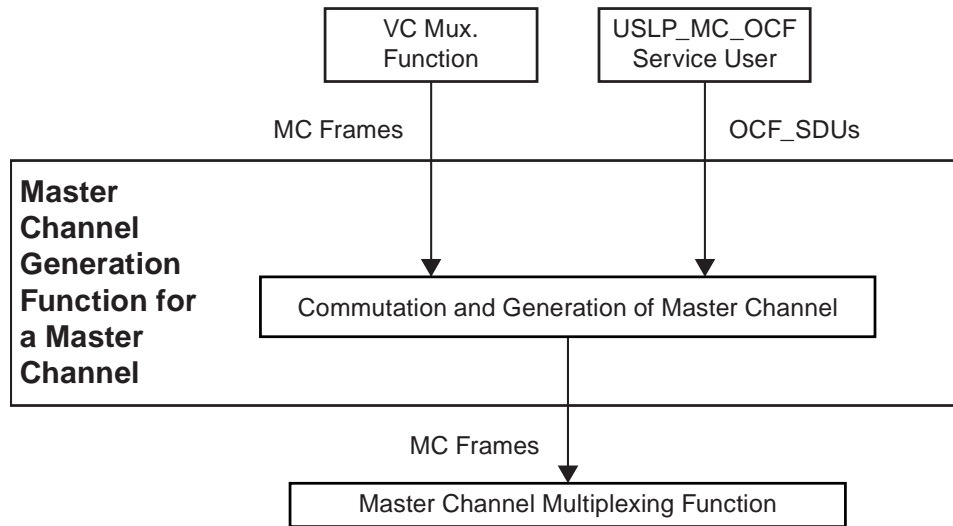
VC Mux. Function

USLP_MC_OCF Service User

MC Frames

OCF_SDUs

Master Channel Generation Function for a Master Channel

Commutation and Generation of Master Channel

MC Frames

Master Channel Multiplexing Function